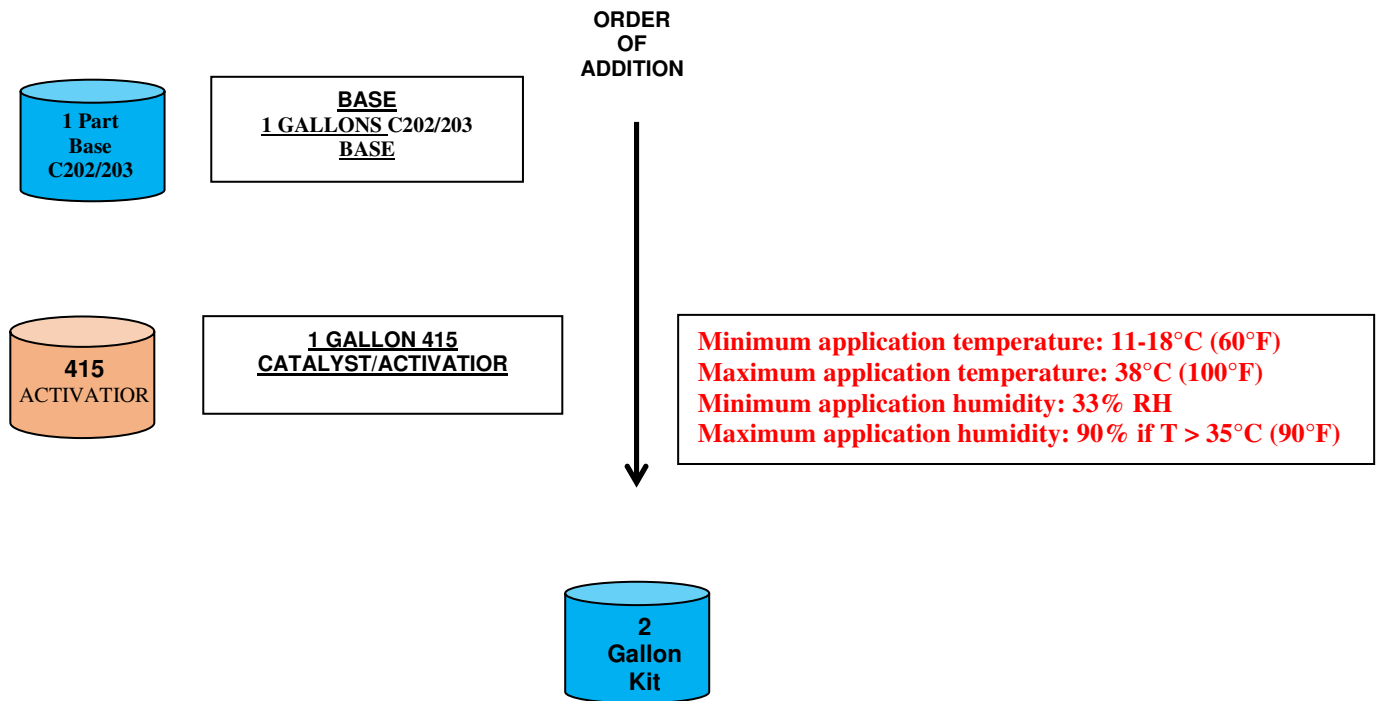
ORDER
OF
ADDITION

1 Part
Base
C202/203

BASE
1 GALLONS C202/203
BASE

415
ACTIVATIOR

1 GALLON 415
CATALYST/ACTIVATIOR

Minimum application temperature: 11-18°C (60°F)
Maximum application temperature: 38°C (100°F)
Minimum application humidity: 33% RH
Maximum application humidity: 90% if T > 35°C (90°F)

2
Gallon
Kit